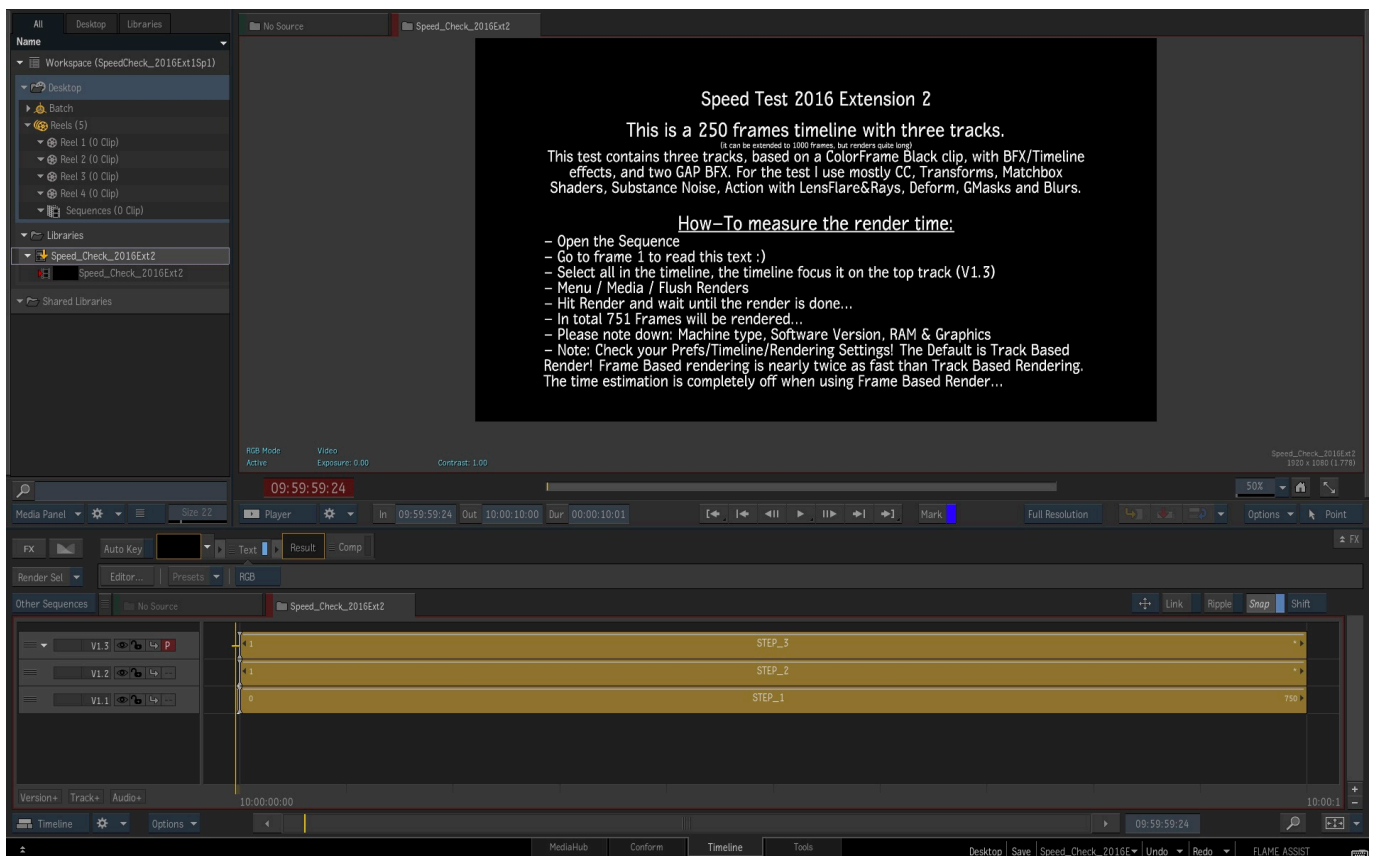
All Desktop Libraries

Name

Workspace (SpeedCheck_2016Ext1Sp1)

Desktop

Batch

Reels (5)

Reel 1 (0 Clip)

Reel 2 (0 Clip)

Reel 3 (0 Clip)

Reel 4 (0 Clip)

Sequences (0 Clip)

Libraries

Speed_Check_2016Ext2

Speed_Check_2016Ext2

Shared Libraries

No Source

Speed_Check_2016Ext2

Speed Test 2016 Extension 2

This is a 250 frames timeline with three tracks.

(it can be extended to 1000 frames, but renders quite long)

This test contains three tracks, based on a ColorFrame Black clip, with BFX/Timeline effects, and two GAP BFX. For the test I use mostly CC, Transforms, Matchbox Shaders, Substance Noise, Action with LensFlare&Rays, Deform, GMasks and Blurs.

How-To measure the render time:

- Open the Sequence
- Go to frame 1 to read this text :)
- Select all in the timeline, the timeline focus it on the top track (V1.3)
- Menu / Media / Flush Renders
- Hit Render and wait until the render is done...
- In total 751 Frames will be rendered...
- Please note down: Machine type, Software Version, RAM & Graphics
- Note: Check your Prefs/Timeline/Rendering Settings! The Default is Track Based Render! Frame Based rendering is nearly twice as fast than Track Based Rendering. The time estimation is completely off when using Frame Based Render...

RGB Mode Active Video Exposure: 0.00 Contrast: 1.00

Speed_Check_2016Ext2
1920 x 1080 (1.778)

09:59:59:24

50%

Media Panel Size 22 Player In 09:59:59:24 Out 10:00:10:00 Dur 00:00:10:01 Mark Full Resolution Options Point

FX Auto Key Text Result Comp

Render Sel Editor... Presets RGB

Other Sequences No Source Speed_Check_2016Ext2 Link Ripple Snap Shift

V1.3 P

V1.2

V1.1

STEP_3

STEP_2

STEP_1

0

750

Version+ Track+ Audio+

10:00:00:00

10:00:1

Timeline Options

09:59:59:24

MediaHub Conform Timeline Tools

Desktop Save Speed_Check_2016E Undo Redo FLAME ASSIST